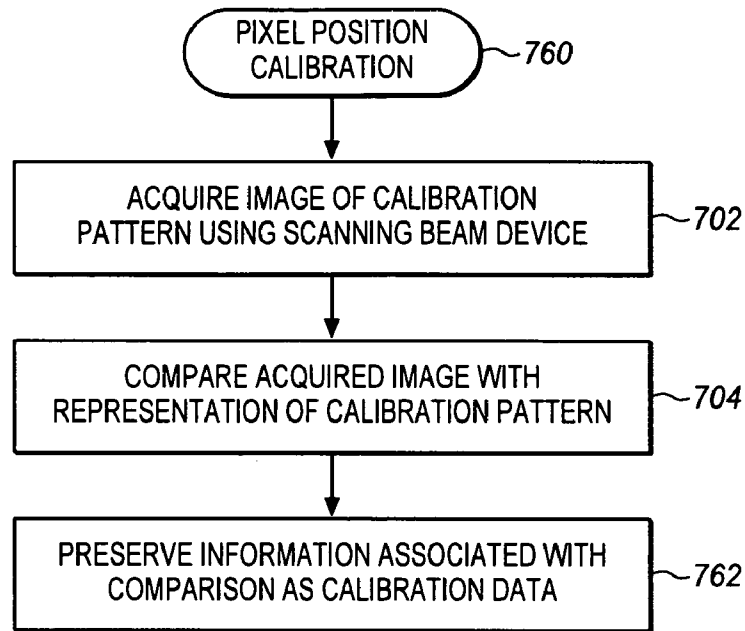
PIXEL POSITION CALIBRATION

760

ACQUIRE IMAGE OF CALIBRATION PATTERN USING SCANNING BEAM DEVICE

702

COMPARE ACQUIRED IMAGE WITH REPRESENTATION OF CALIBRATION PATTERN

704

PRESERVE INFORMATION ASSOCIATED WITH COMPARISON AS CALIBRATION DATA

762